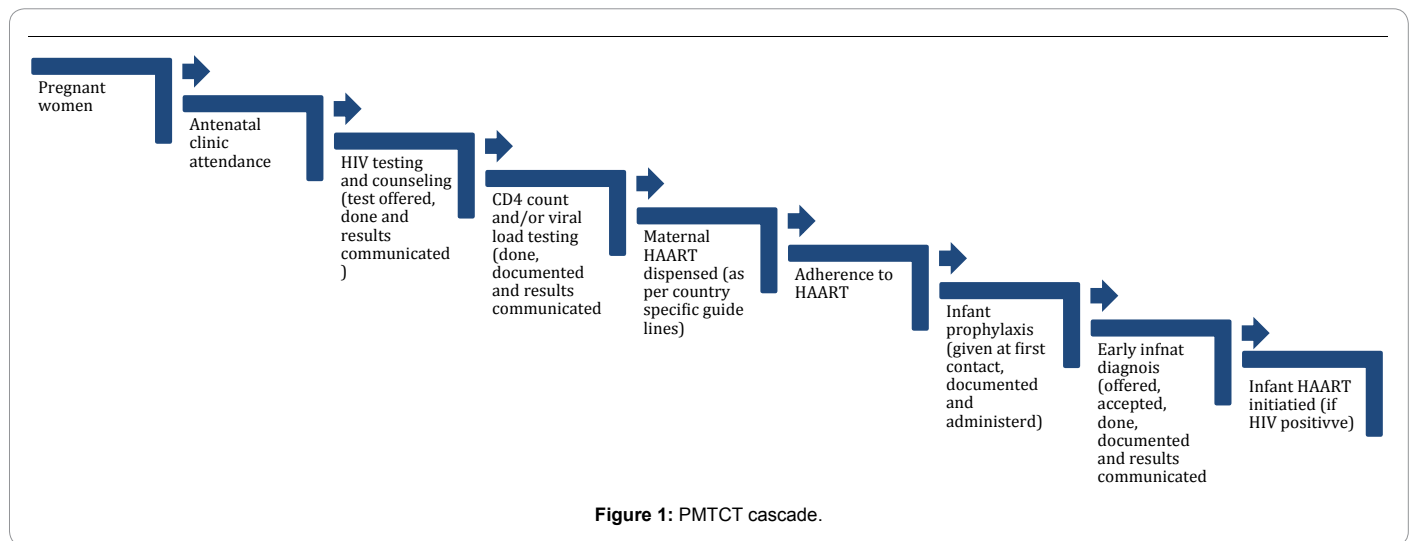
Pregnant women

Antenatal clinic attendance

HIV testing and counseling (test offered, done and results communicated )

CD4 count and/or viral load testing (done, documented and results communicated

Maternal HAART dispensed (as per country specific guide lines)

Adherence to HAART

Infant prophylaxis (given at first contact, documented and administerd)

Early infnat diagnois (offered, accepted, done, documented and results communicated

Infant HAART initiatied (if HIV positivve)

**Figure 1:** PMTCT cascade.